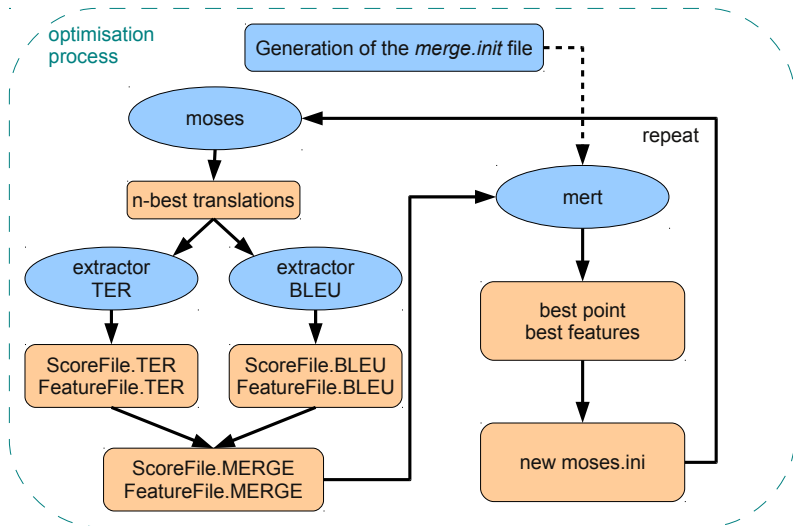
optimisation process

Generation of the *merge.init* file

moses

repeat

n-best translations

mert

extractor TER

extractor BLEU

best point best features

ScoreFile.TER FeatureFile.TER

ScoreFile.BLEU FeatureFile.BLEU

ScoreFile.MERGE FeatureFile.MERGE

new moses.ini